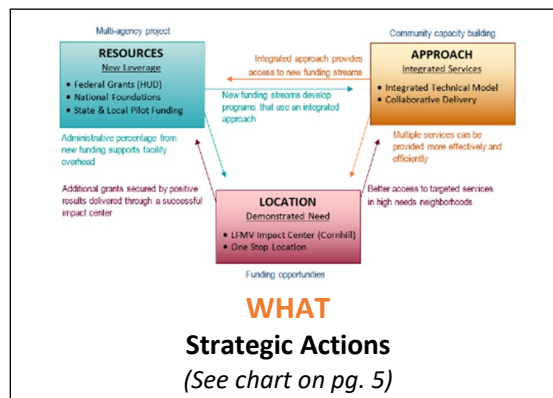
Multi-agency project

RESOURCES
New Leverage
• Federal Grants (HUD)
• National Foundations
• State & Local Pilot Funding

Community capacity building

APPROACH
Integrated Services
• Integrated Technical Model
• Collaborative Delivery

Integrated approach provides access to new funding streams

New funding streams develop programs that use an integrated approach

Administrative percentage from new funding supports facility overhead

Multiple services can be provided more effectively and efficiently

Additional grants secured by positive results delivered through a successful impact center

Better access to targeted services in high needs neighborhoods

LOCATION
Demonstrated Need
• LFMV Impact Center (Cornhill)
• One Stop Location

Funding opportunities

WHAT
Strategic Actions
(See chart on pg. 5)